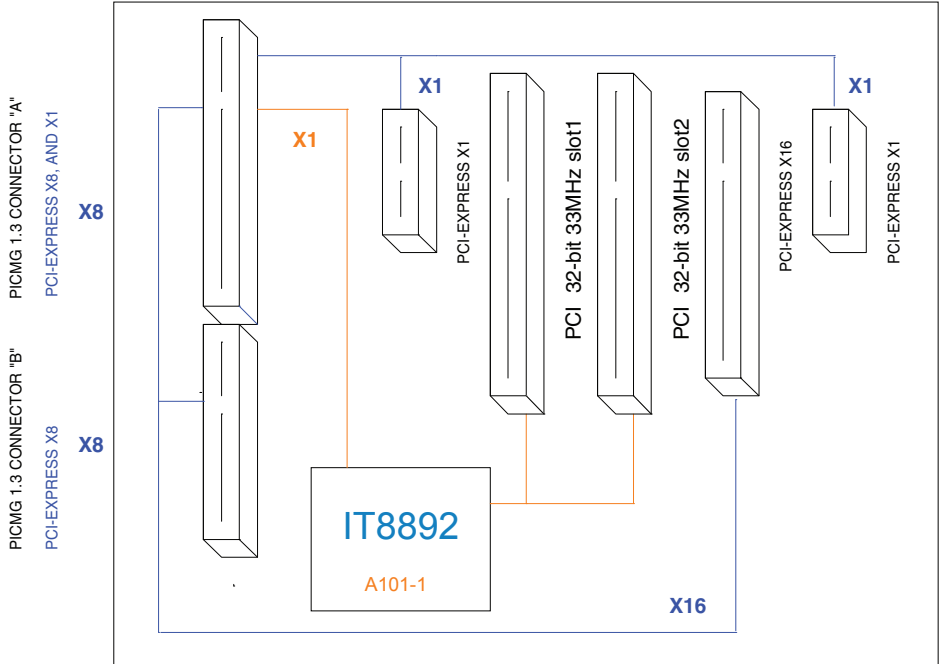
PICMG 1.3 CONNECTOR "A"
PCI-EXPRESS X8, AND X1
X8

PICMG 1.3 CONNECTOR "B"
PCI-EXPRESS X8
X8

X1
X1
PCI-EXPRESS X1
PCI 32-bit 33MHz slot1
PCI 32-bit 33MHz slot2
PCI-EXPRESS X16
X1
PCI-EXPRESS X1

IT8892
A101-1

X16